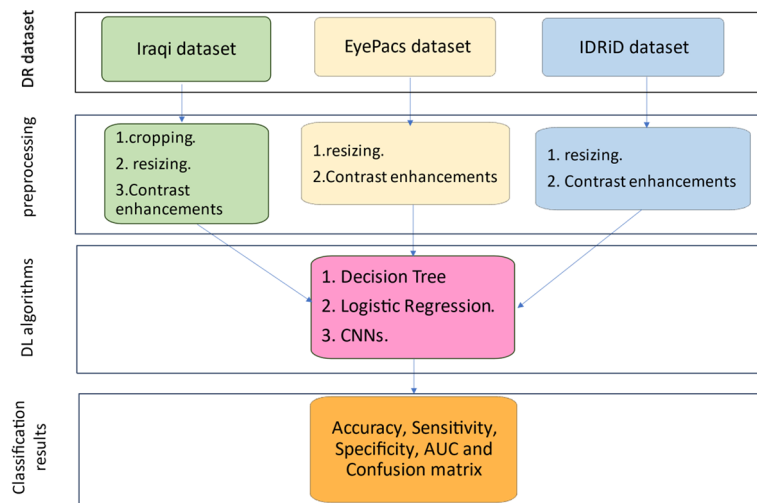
DR dataset

Iraqi dataset

EyePacs dataset

IDRiD dataset

preprocessing

1.cropping.
2. resizing.
3.Contrast enhancements

1.resizing.
2.Contrast enhancements

1. resizing.
2. Contrast enhancements

DL algorithms

1. Decision Tree
2. Logistic Regression.
3. CNNs.

Classification results

Accuracy, Sensitivity, Specificity, AUC and Confusion matrix